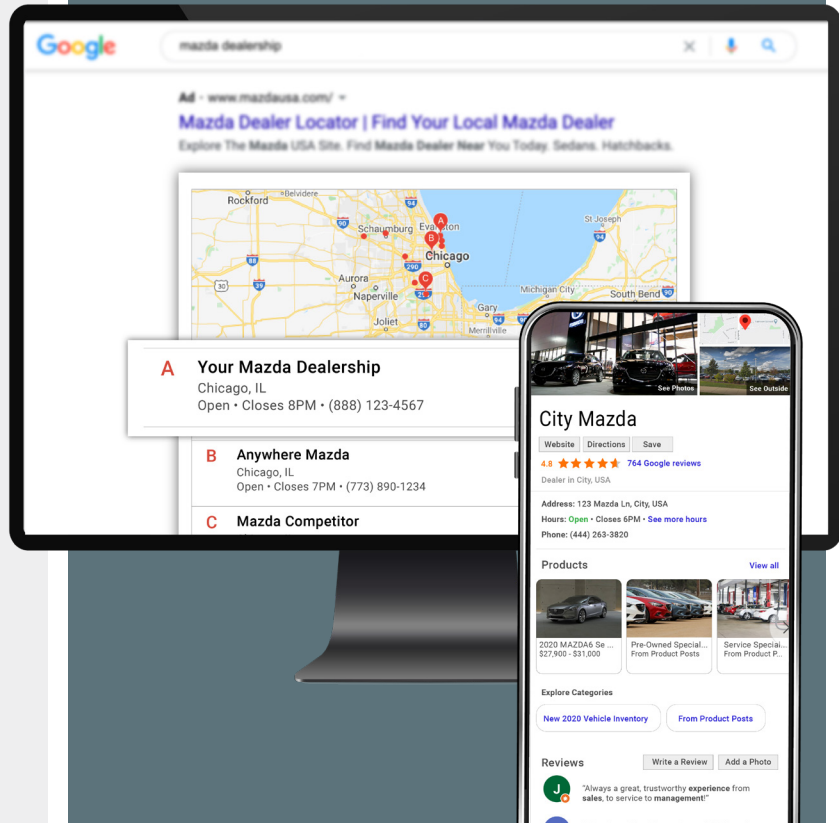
Google
mazda dealership

Ad · www.mazdausa.com/
Mazda Dealer Locator | Find Your Local Mazda Dealer
Explore The Mazda USA Site. Find Mazda Dealer Near You Today. Sedans, Hatchbacks.

Rockford
Evanston
St Joseph
Schaumburg
Chicago
Aurora
Naperville
Michigan City
South Bend
Gary
Joliet
Merrillville
A
B
C

A Your Mazda Dealership
Chicago, IL
Open • Closes 8PM • (888) 123-4567

B Anywhere Mazda
Chicago, IL
Open • Closes 7PM • (773) 890-1234

C Mazda Competitor

See Photos
See Outside

City Mazda
Website Directions Save
4.8 764 Google reviews
Dealer in City, USA

Address: 123 Mazda Ln, City, USA
Hours: Open • Closes 6PM • See more hours
Phone: (444) 263-3820

Products
View all
2020 MAZDA6 Se ...
$27,900 - $31,000
Pre-Owned Special...
From Product Posts
Service Speciali...
From Product P...

Explore Categories
New 2020 Vehicle Inventory
From Product Posts

Reviews
Write a Review
Add a Photo
J
"Always a great, trustworthy experience from sales, to service to management!"